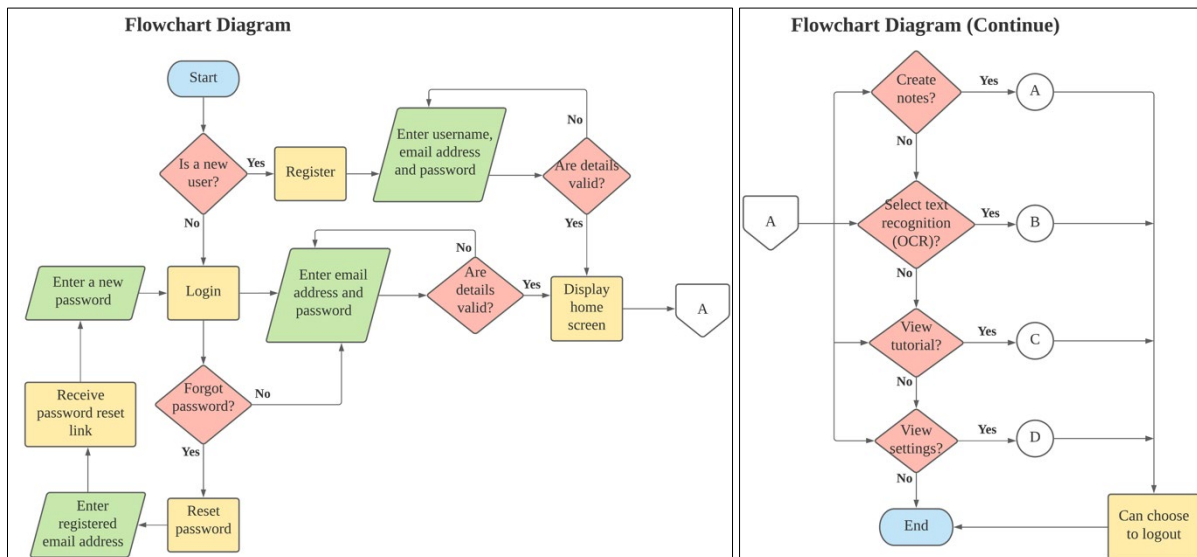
Flowchart Diagram

Start

Is a new user?

Yes

Register

Enter username, email address and password

No

Are details valid?

Yes

No

Enter a new password

Login

Enter email address and password

No

Are details valid?

Yes

Display home screen

A

Receive password reset link

Forgot password?

No

Yes

Enter registered email address

Reset password

Flowchart Diagram (Continue)

Create notes?

Yes

A

No

A

Select text recognition (OCR)?

Yes

B

No

View tutorial?

Yes

C

No

View settings?

Yes

D

No

End

Can choose to logout